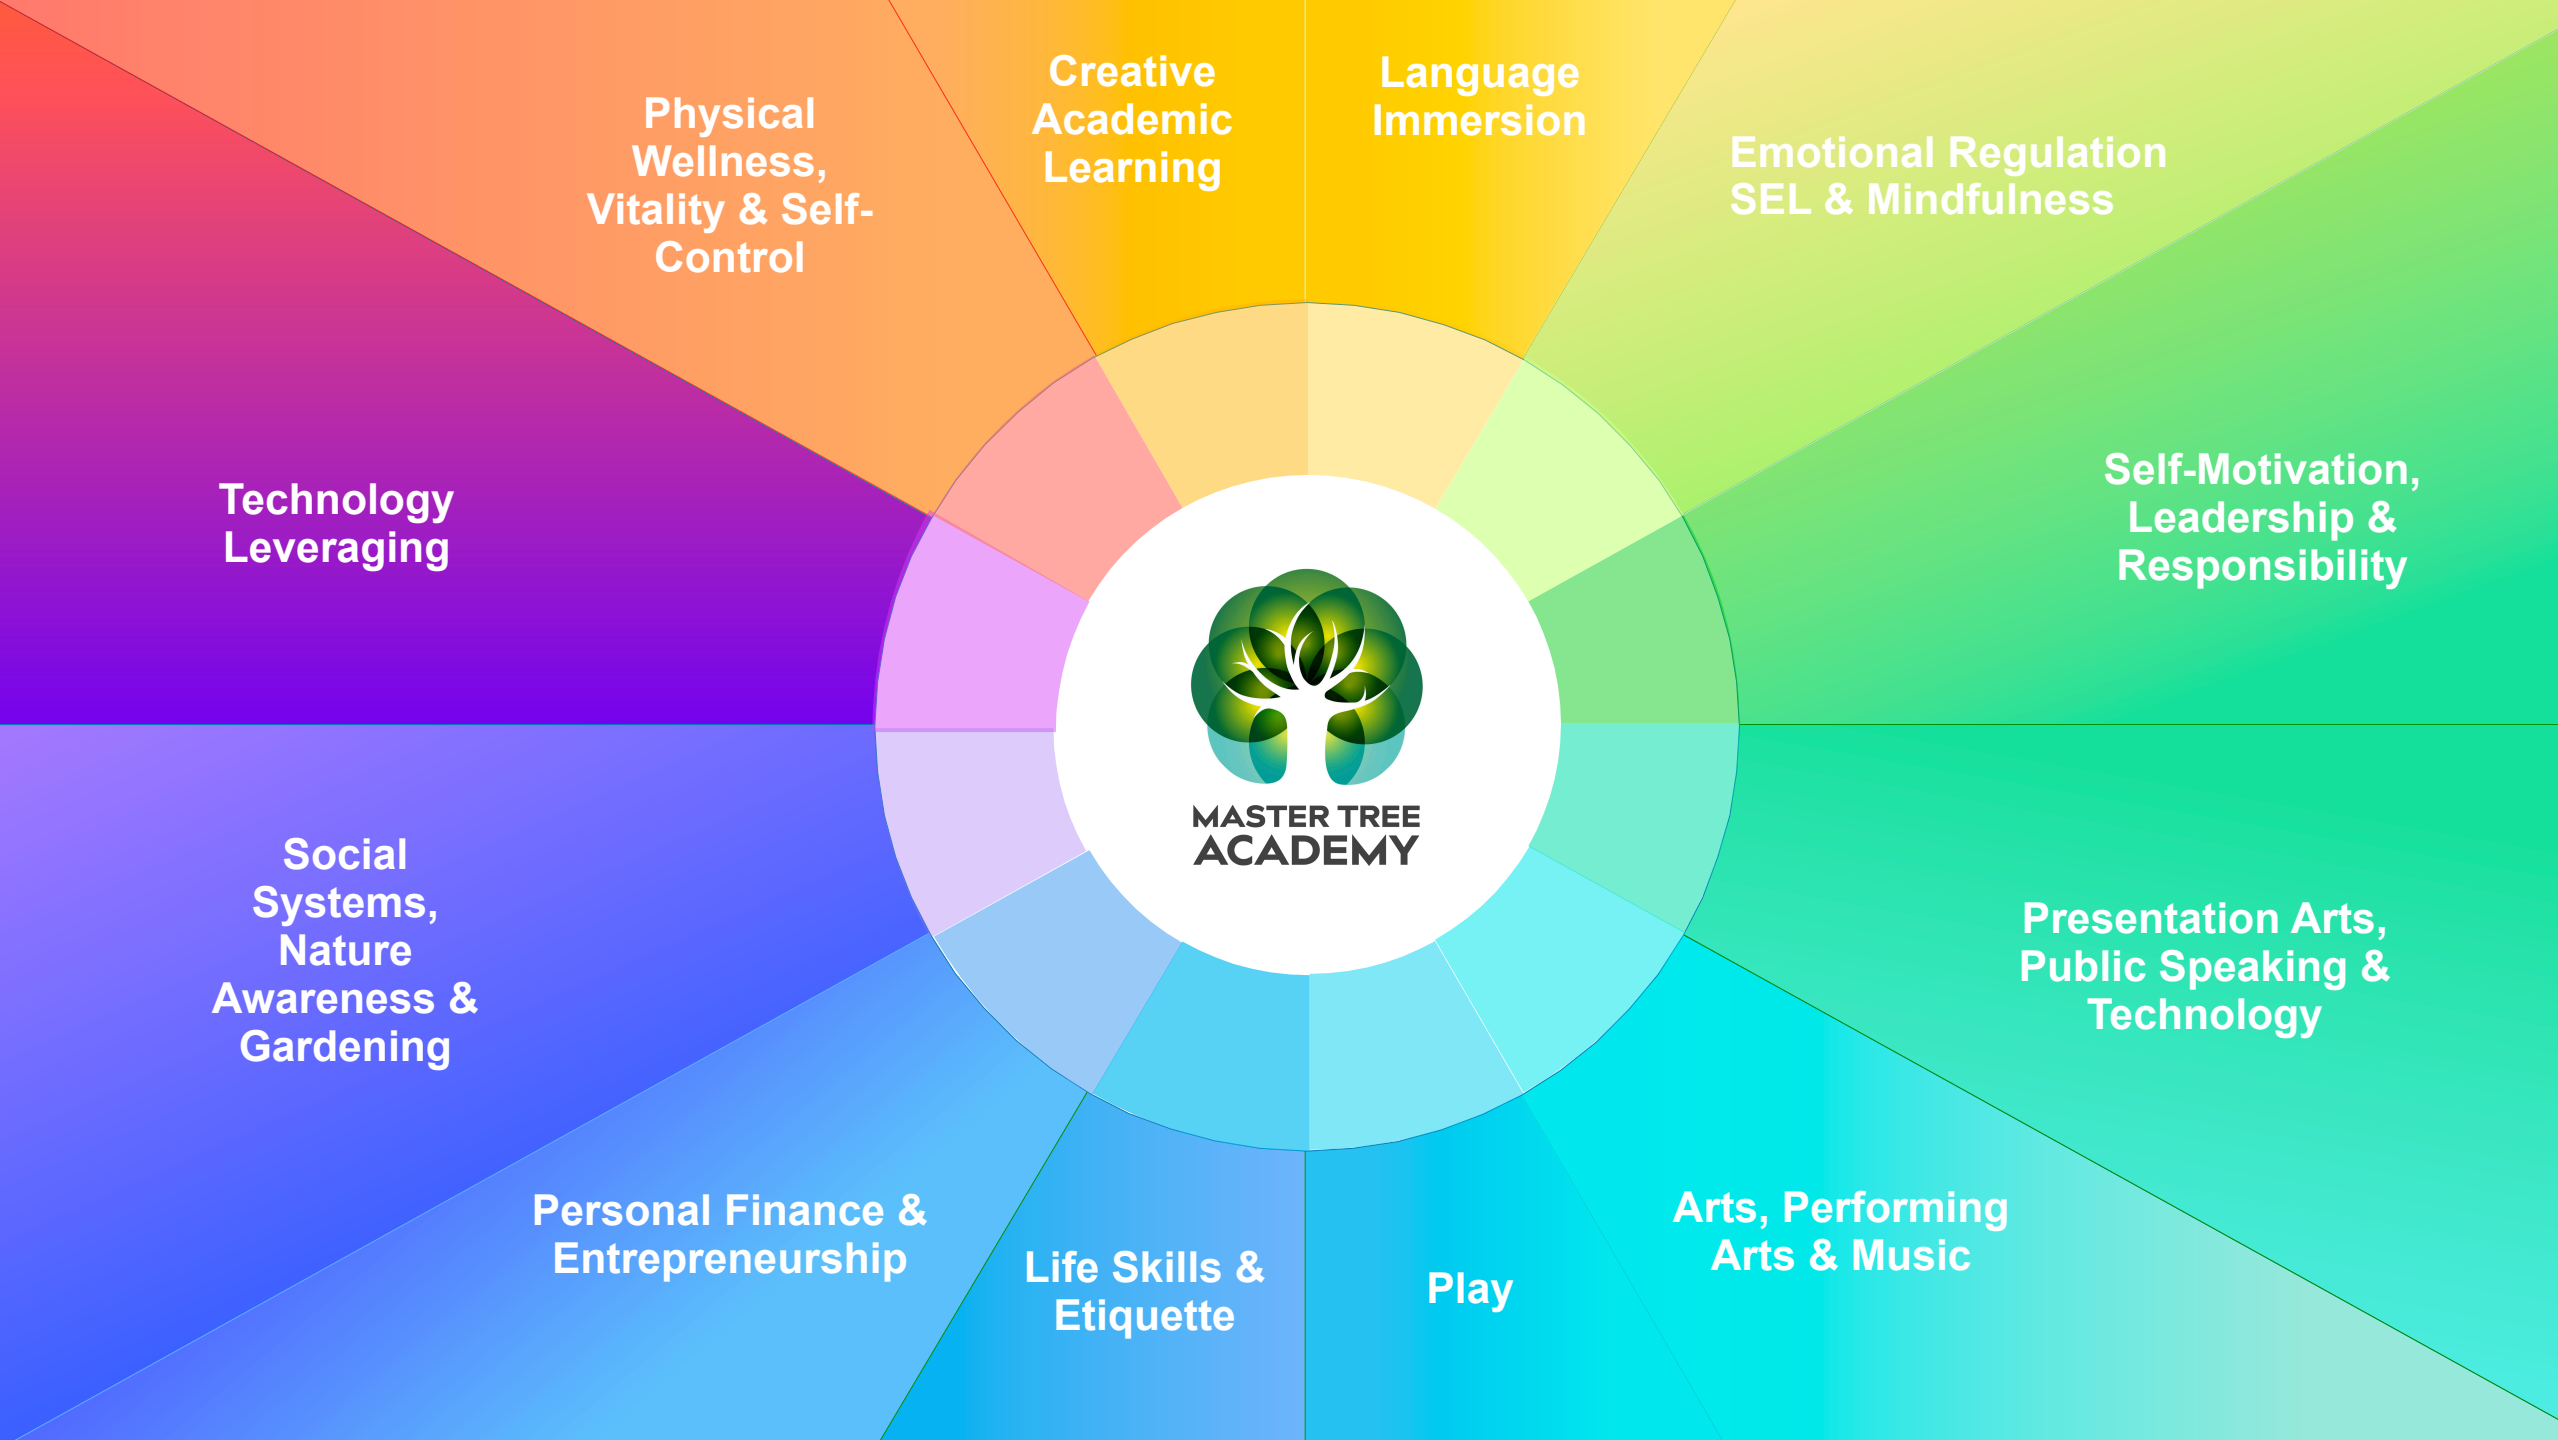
Physical Wellness, Vitality & Self-Control

Creative Academic Learning

Language Immersion

Emotional Regulation SEL & Mindfulness

Technology Leveraging

Self-Motivation, Leadership & Responsibility

MASTER TREE ACADEMY

Social Systems, Nature Awareness & Gardening

Presentation Arts, Public Speaking & Technology

Personal Finance & Entrepreneurship

Life Skills & Etiquette

Play

Arts, Performing Arts & Music